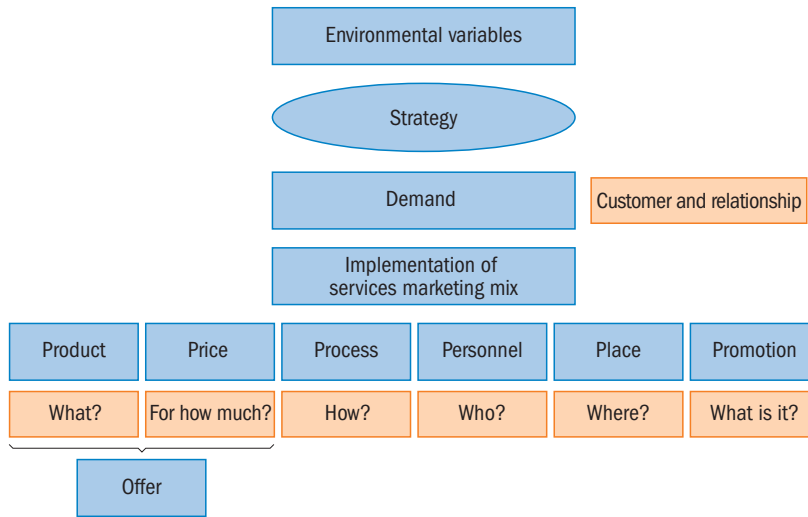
Environmental variables

Strategy

Demand

Customer and relationship

Implementation of services marketing mix

| Product | Price | Process | Personnel | Place | Promotion |
|---|---|---|---|---|---|
| What? | For how much? | How? | Who? | Where? | What is it? |

Offer